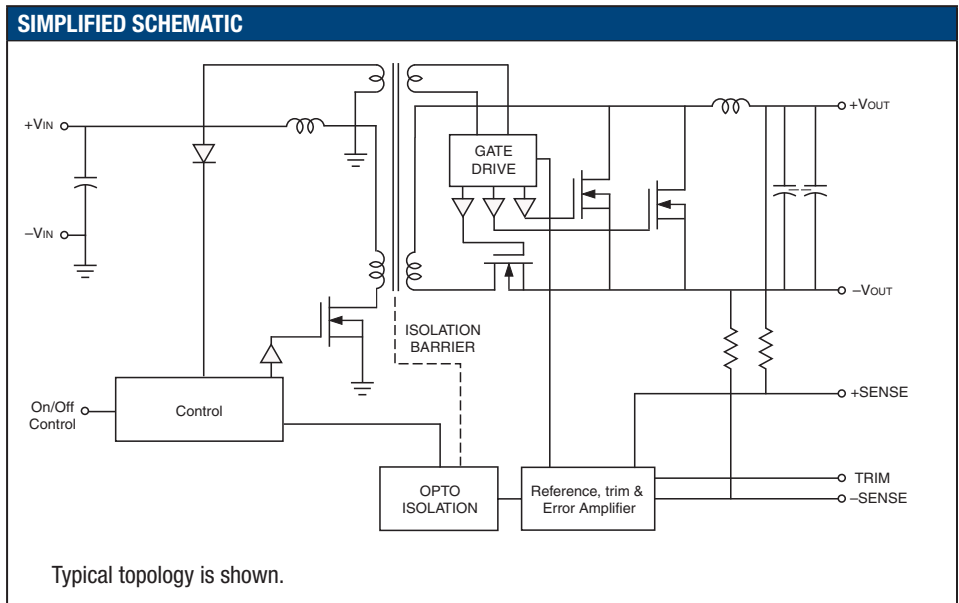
SIMPLIFIED SCHEMATIC

+VIN

–VIN

GATE DRIVE

+VOUT

–VOUT

ISOLATION BARRIER

On/Off Control

Control

+SENSE

OPTO ISOLATION

Reference, trim & Error Amplifier

TRIM

–SENSE

Typical topology is shown.